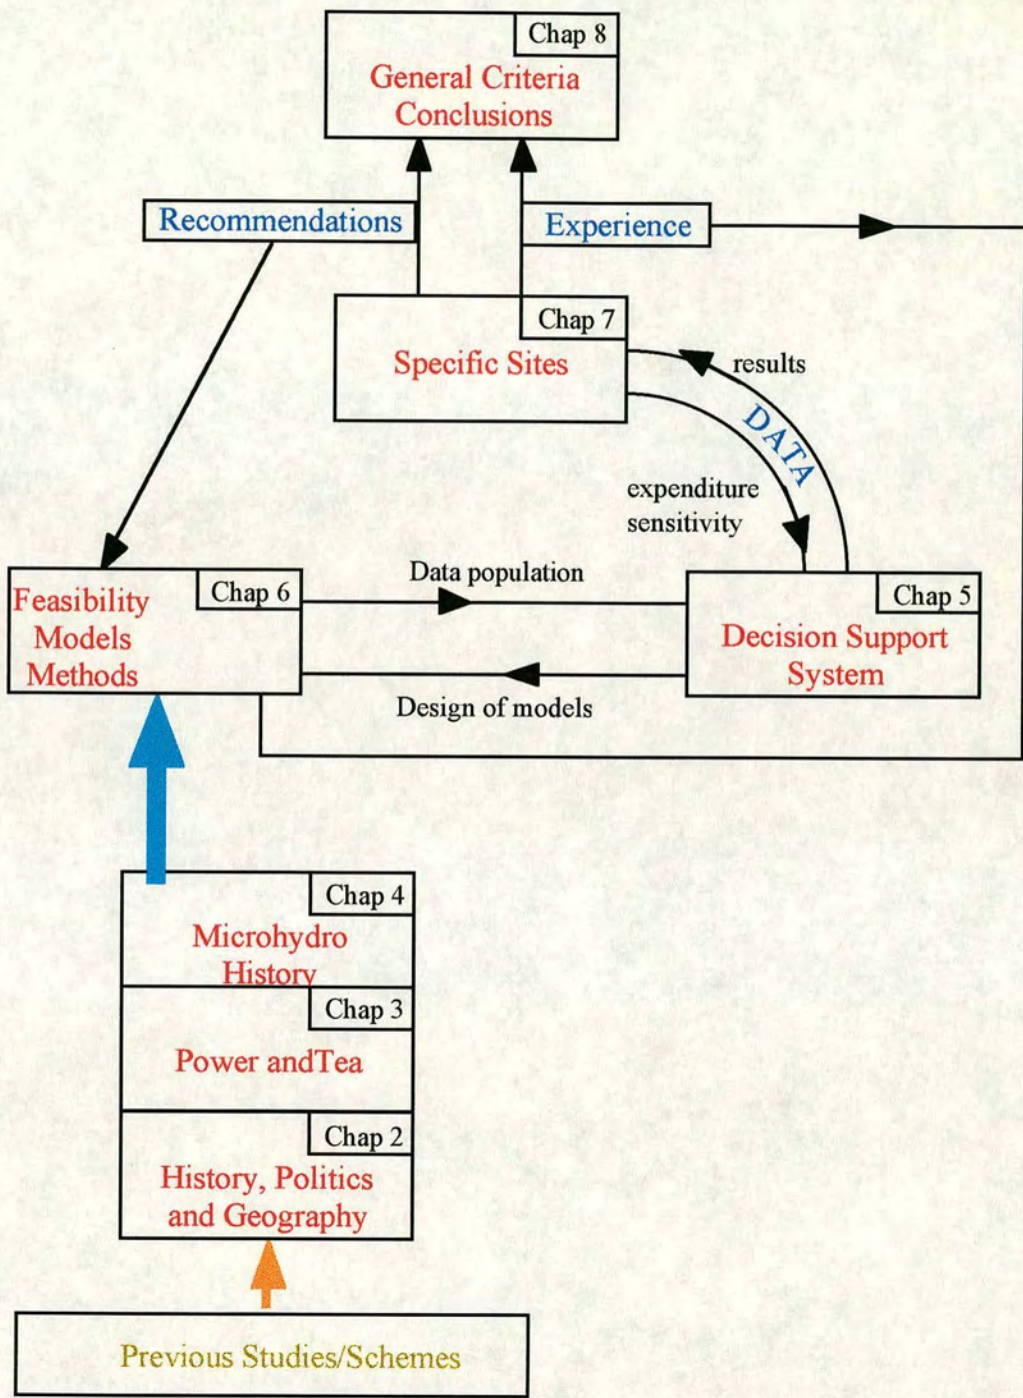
Chap 8
General Criteria
Conclusions

Recommendations

Experience

Chap 7
Specific Sites

results

DATA

expenditure
sensitivity

Data population

Chap 6
Feasibility
Models
Methods

Chap 5
Decision Support
System

Design of models

Chap 4
Microhydro
History

Chap 3
Power andTea

Chap 2
History, Politics
and Geography

Previous Studies/Schemes